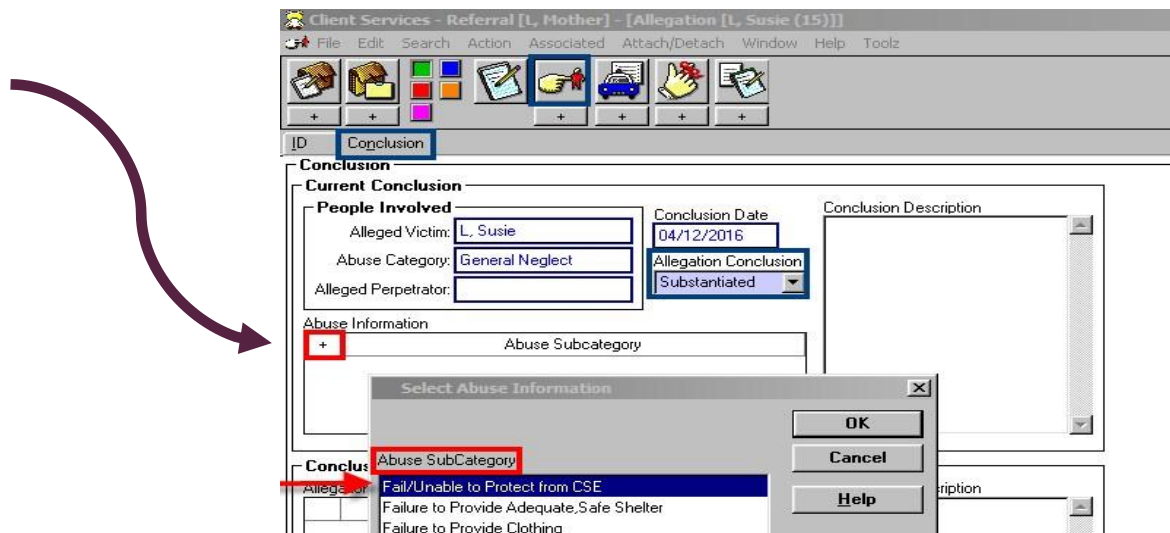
Client Services - Referral [L, Mother] - [Allegation [L, Susie (15)]]

File Edit Search Action Associated Attach/Detach Window Help Toolz

+ + + + + +

ID Conclusion

Conclusion

Current Conclusion

People Involved

Alleged Victim: L, Susie

Abuse Category: General Neglect

Alleged Perpetrator:

Conclusion Date 04/12/2016

Allegation Conclusion Substantiated

Conclusion Description

Abuse Information

+ Abuse Subcategory

Select Abuse Information

OK

Cancel

Help

Abuse SubCategory

Fail/Unable to Protect from CSE

Failure to Provide Adequate,Safe Shelter

Failure to Provide Clothing

Conclus

Allege

escription